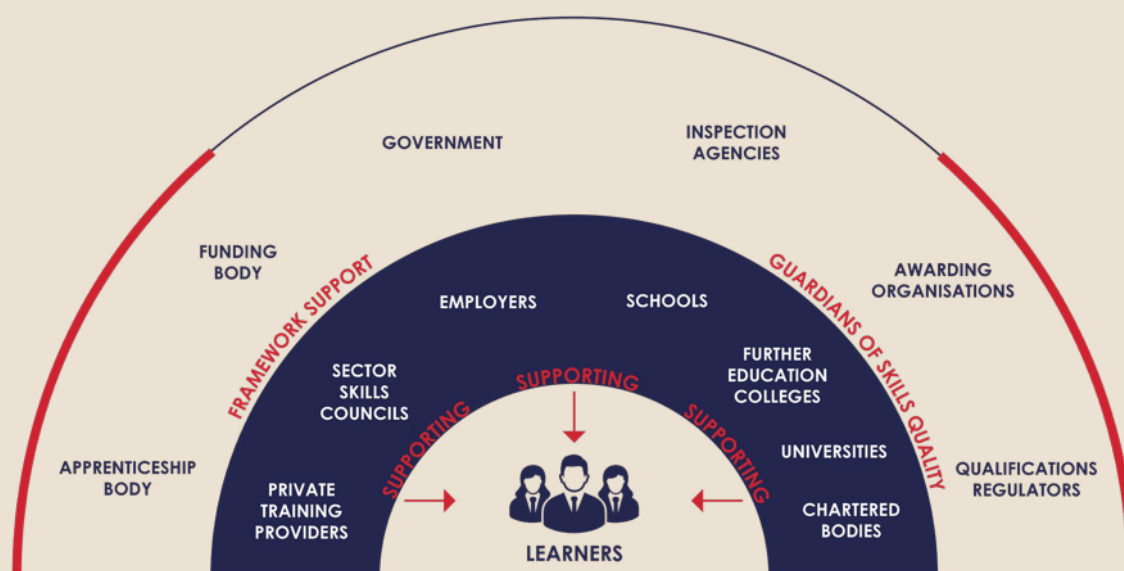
GOVERNMENT

INSPECTION AGENCIES

FUNDING BODY

AWARDING ORGANISATIONS

FRAMEWORK SUPPORT

GUARDIANS OF SKILLS QUALITY

EMPLOYERS

SCHOOLS

SECTOR SKILLS COUNCILS

FURTHER EDUCATION COLLEGES

SUPPORTING

SUPPORTING

SUPPORTING

UNIVERSITIES

APPRENTICESHIP BODY

PRIVATE TRAINING PROVIDERS

CHARTERED BODIES

QUALIFICATIONS REGULATORS

LEARNERS